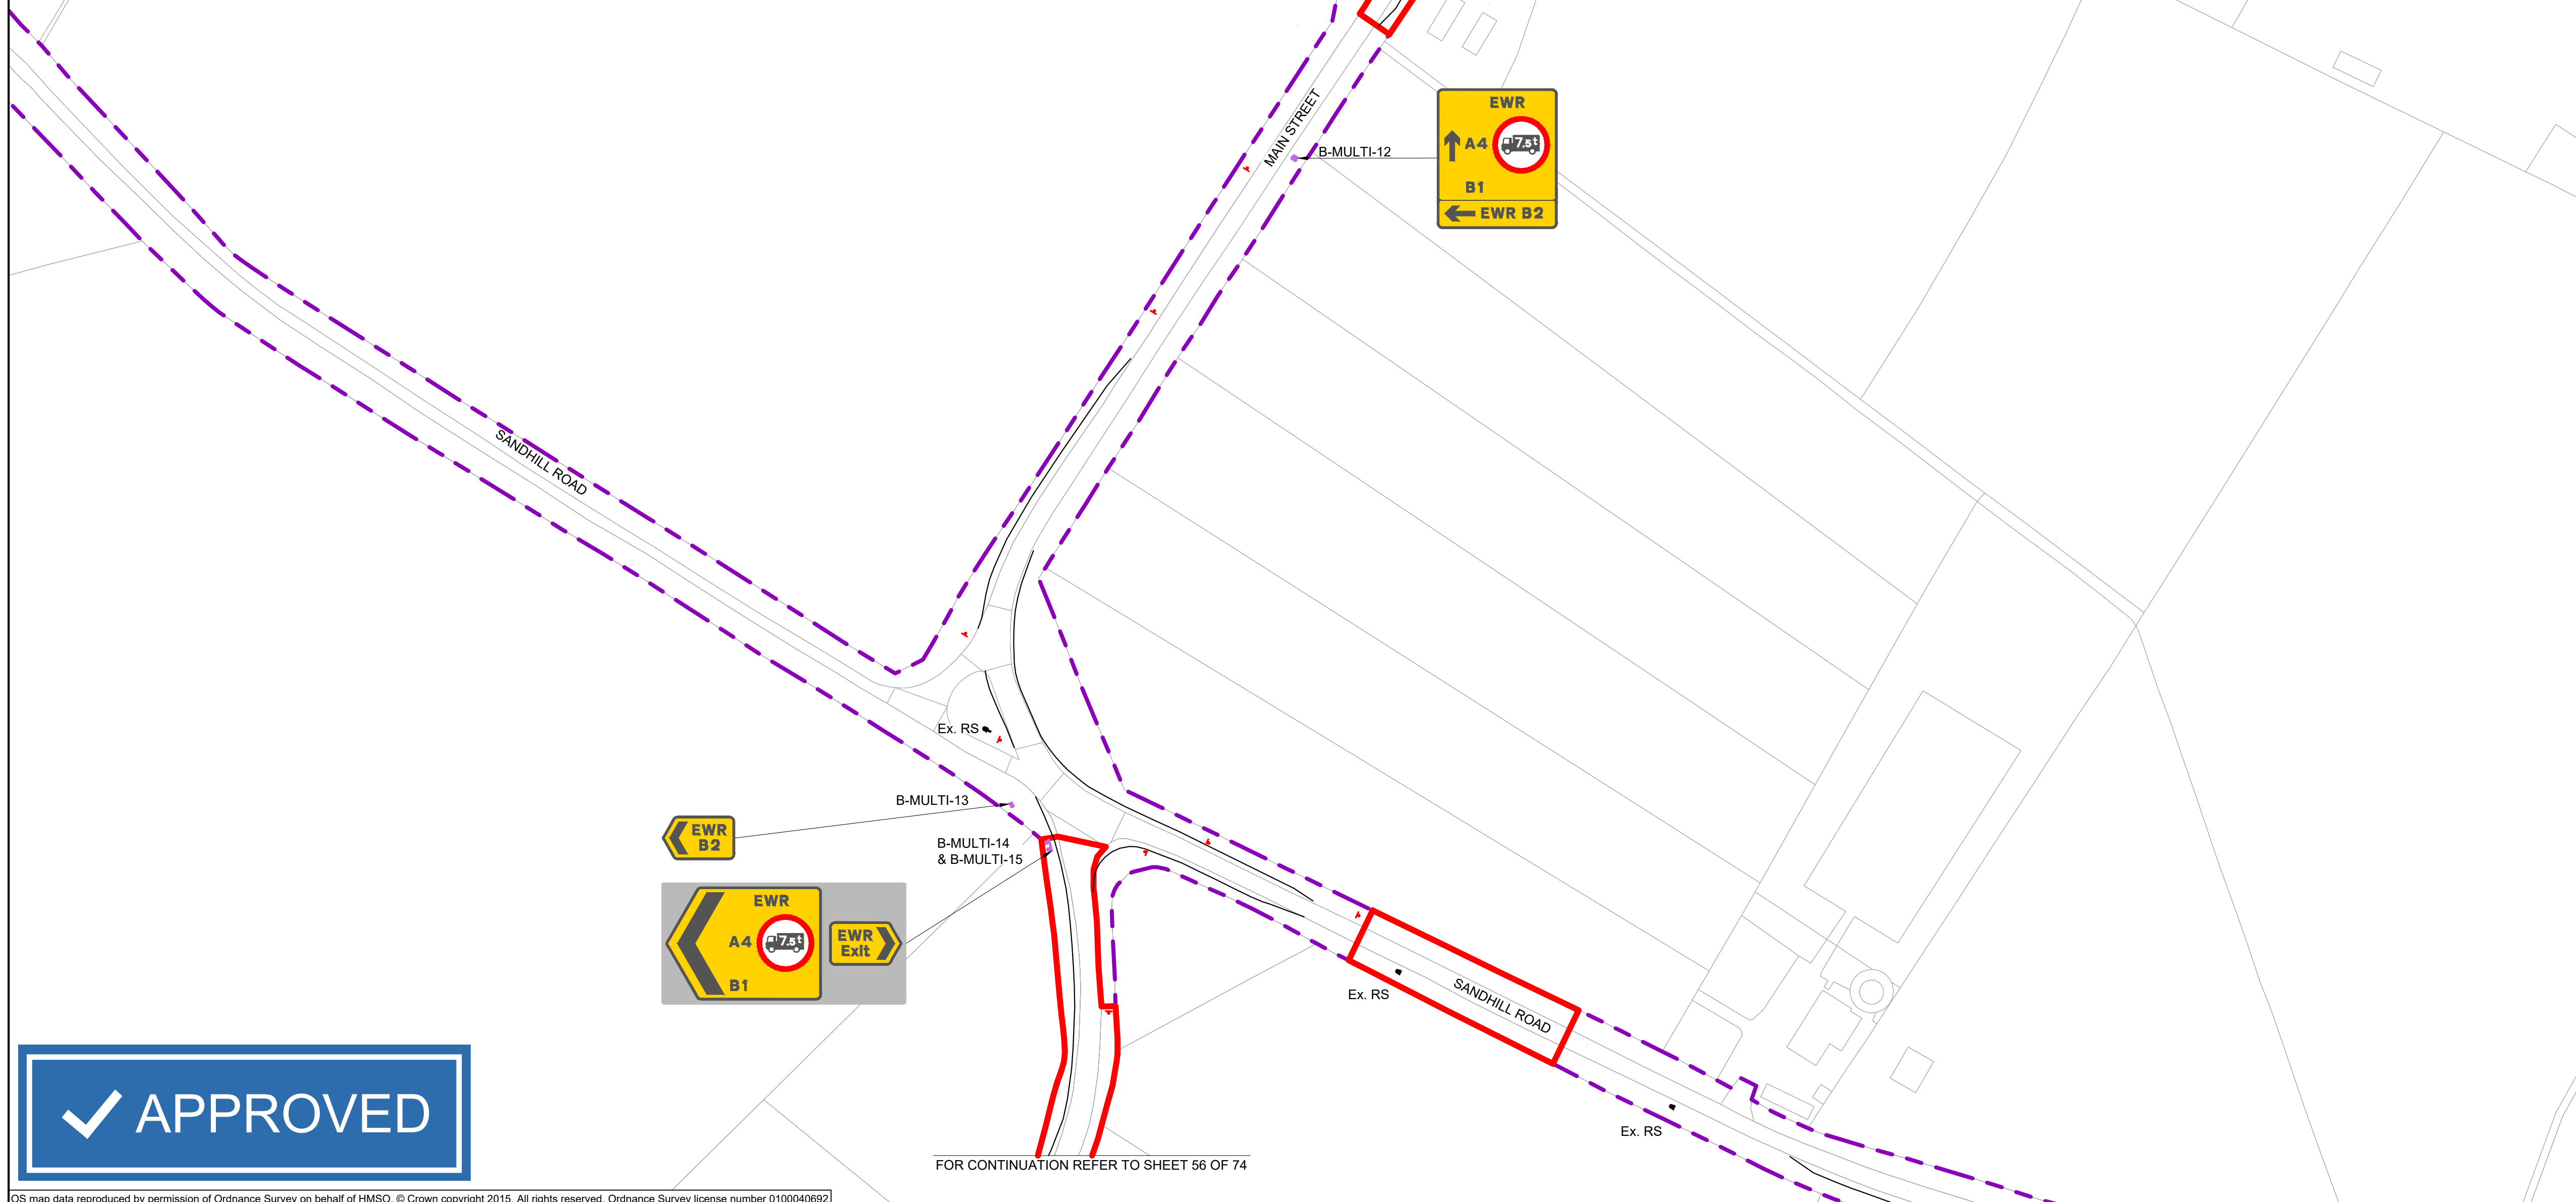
MAIN STREET

B-MULTI-12

EWR
A4 7.5t
B1
EWR B2

SANDHILL ROAD

Ex. RS

B-MULTI-13

EWR
B2

B-MULTI-14
& B-MULTI-15

EWR
A4 7.5t
B1

EWR
Exit

Ex. RS

SANDHILL ROAD

Ex. RS

APPROVED

FOR CONTINUATION REFER TO SHEET 56 OF 74

OS map data reproduced by permission of Ordnance Survey on behalf of HMSO. © Crown copyright 2015. All rights reserved. Ordnance Survey license number 0100040692